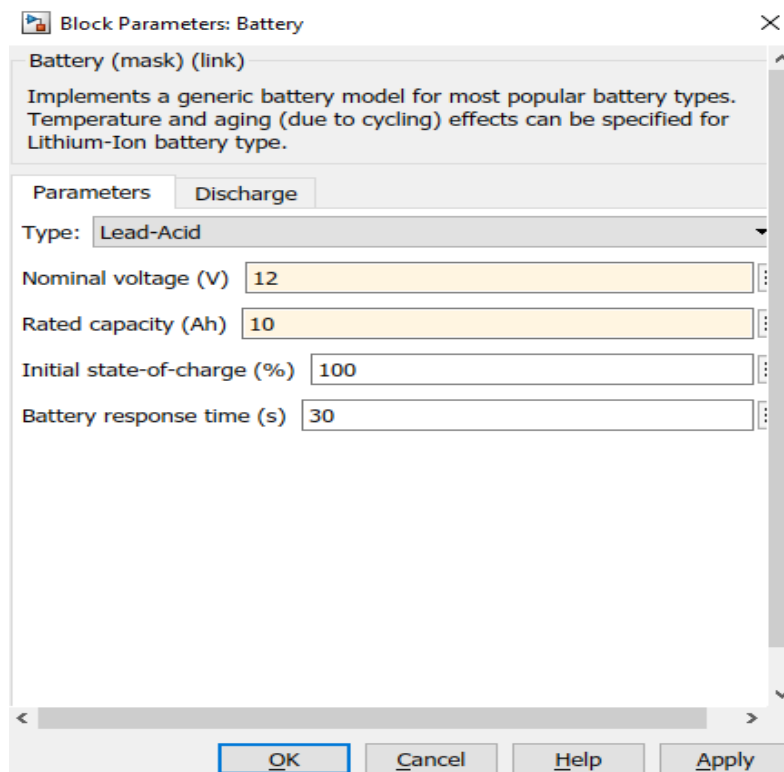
Block Parameters: Battery

Battery (mask) (link)

Implements a generic battery model for most popular battery types. Temperature and aging (due to cycling) effects can be specified for Lithium-Ion battery type.

Parameters | Discharge

Type: Lead-Acid

Nominal voltage (V) 12

Rated capacity (Ah) 10

Initial state-of-charge (%) 100

Battery response time (s) 30

OK Cancel Help Apply